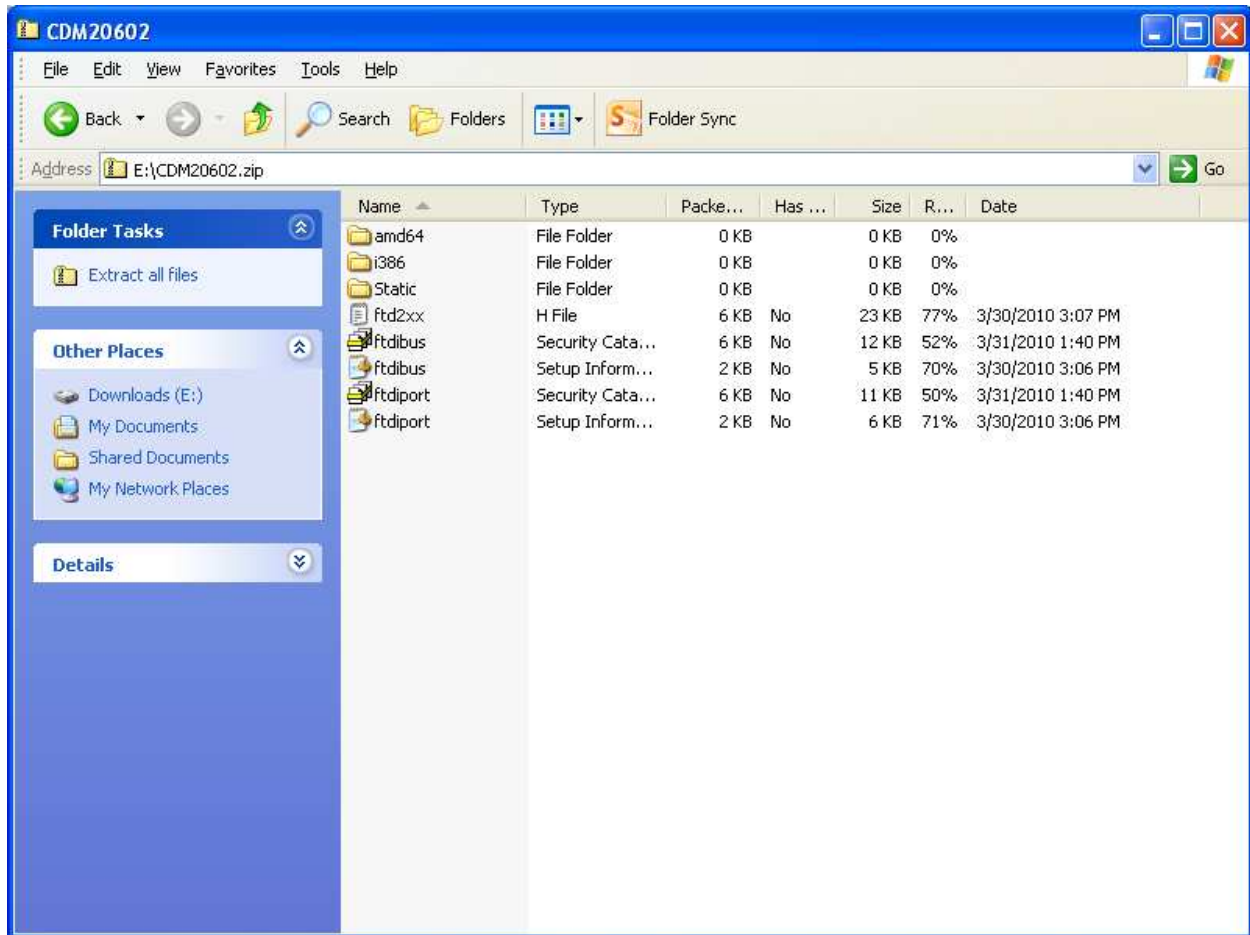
CDM20602

File Edit View Favorites Tools Help

Back Search Folders Folder Sync

Address E:\CDM20602.zip Go

Folder Tasks

Extract all files

Other Places

Downloads (E:)
My Documents
Shared Documents
My Network Places

Details

| Name | Type | Packe... | Has ... | Size | R... | Date |
|---|---|---|---|---|---|---|
| amd64 | File Folder | 0 KB | | 0 KB | 0% | |
| i386 | File Folder | 0 KB | | 0 KB | 0% | |
| Static | File Folder | 0 KB | | 0 KB | 0% | |
| ftd2xx | H File | 6 KB | No | 23 KB | 77% | 3/30/2010 3:07 PM |
| ftdibus | Security Cata... | 6 KB | No | 12 KB | 52% | 3/31/2010 1:40 PM |
| ftdibus | Setup Inform... | 2 KB | No | 5 KB | 70% | 3/30/2010 3:06 PM |
| ftdiport | Security Cata... | 6 KB | No | 11 KB | 50% | 3/31/2010 1:40 PM |
| ftdiport | Setup Inform... | 2 KB | No | 6 KB | 71% | 3/30/2010 3:06 PM |